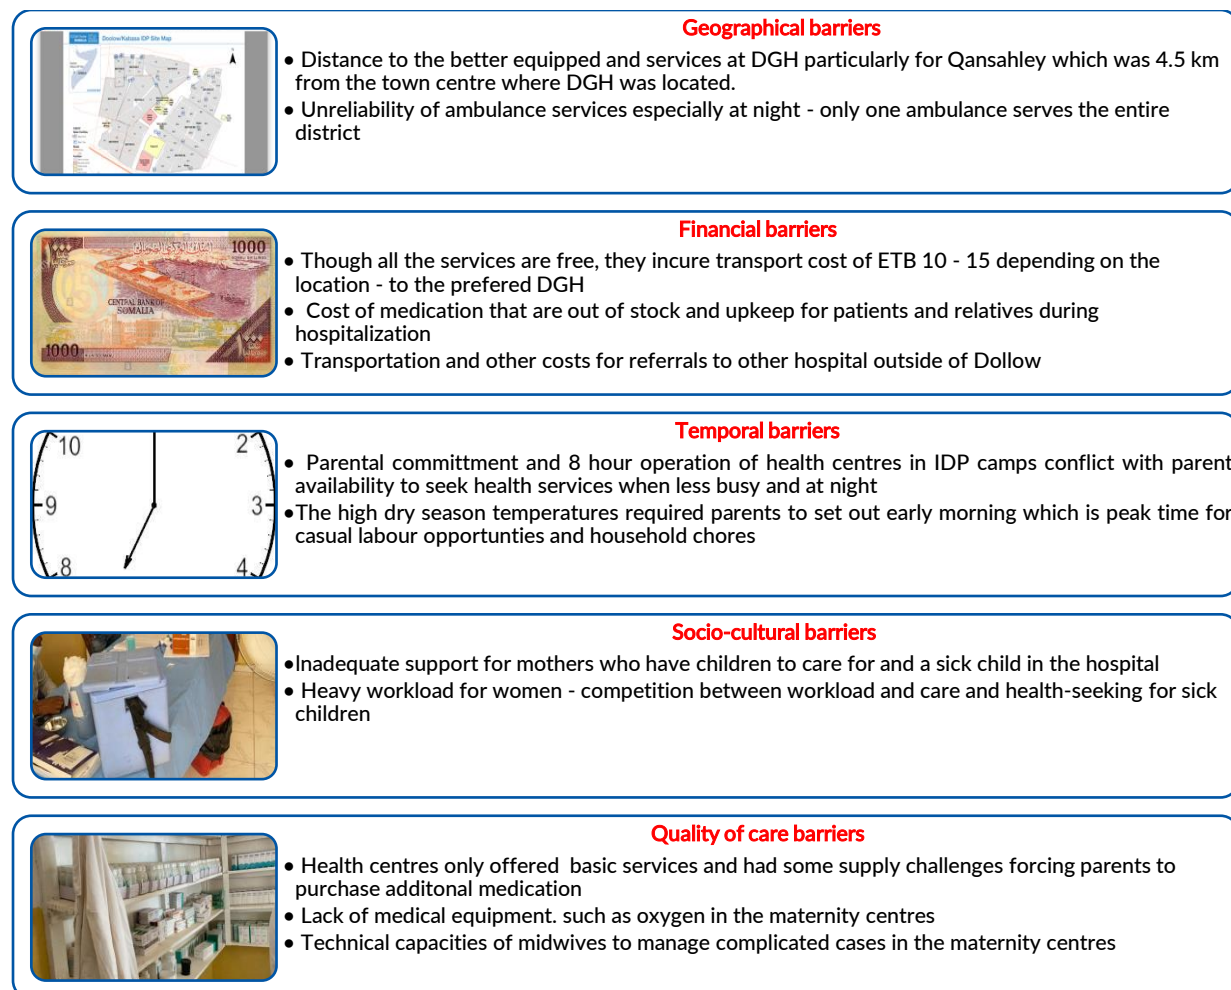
Dolow/Kabasa IDP Site Map

Geographical barriers

• Distance to the better equipped and services at DGH particularly for Qansahley which was 4.5 km from the town centre where DGH was located.
• Unreliability of ambulance services especially at night - only one ambulance serves the entire district

1000
CENTRAL BANK OF SOMALIA
1000

Financial barriers

• Though all the services are free, they incure transport cost of ETB 10 - 15 depending on the location - to the prefered DGH
• Cost of medication that are out of stock and upkeep for patients and relatives during hospitalization
• Transportation and other costs for referrals to other hospital outside of Dollow

10
2
9
3
8
4

Temporal barriers

• Parental committment and 8 hour operation of health centres in IDP camps conflict with parent availability to seek health services when less busy and at night
•The high dry season temperatures required parents to set out early morning which is peak time for casual labour opportunties and household chores

Socio-cultural barriers

•Inadequate support for mothers who have children to care for and a sick child in the hospital
• Heavy workload for women - competition between workload and care and health-seeking for sick children

Quality of care barriers

• Health centres only offered basic services and had some supply challenges forcing parents to purchase additonal medication
• Lack of medical equipment. such as oxygen in the maternity centres
• Technical capacities of midwives to manage complicated cases in the maternity centres